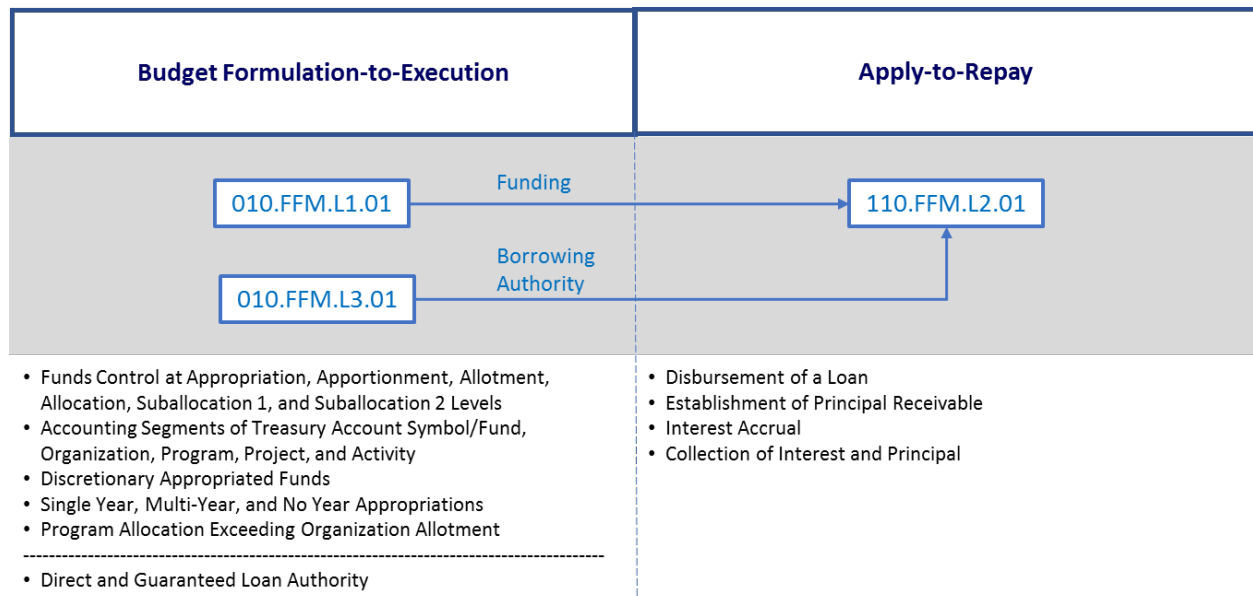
Budget Formulation-to-Execution

Apply-to-Repay

010.FFM.L1.01

Funding

110.FFM.L2.01

Borrowing Authority

010.FFM.L3.01

• Funds Control at Appropriation, Apportionment, Allotment, Allocation, Suballocation 1, and Suballocation 2 Levels
• Accounting Segments of Treasury Account Symbol/Fund, Organization, Program, Project, and Activity
• Discretionary Appropriated Funds
• Single Year, Multi-Year, and No Year Appropriations
• Program Allocation Exceeding Organization Allotment

• Direct and Guaranteed Loan Authority

• Disbursement of a Loan
• Establishment of Principal Receivable
• Interest Accrual
• Collection of Interest and Principal